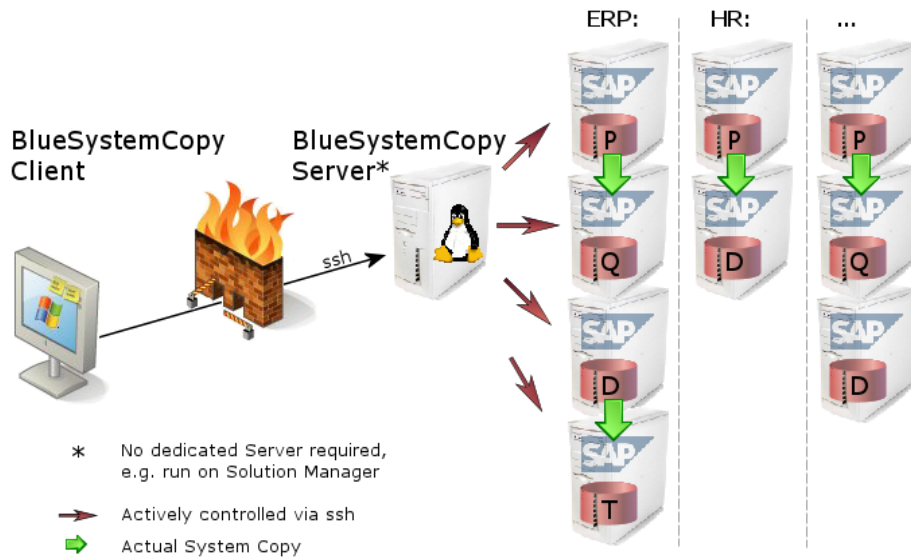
ERP:
HR:
...

BlueSystemCopy Client

BlueSystemCopy Server*

ssh

SAP
P
SAP
Q
SAP
D
SAP
T

SAP
P
SAP
D

SAP
P
SAP
Q
SAP
D

* No dedicated Server required, e.g. run on Solution Manager

Actively controlled via ssh

Actual System Copy